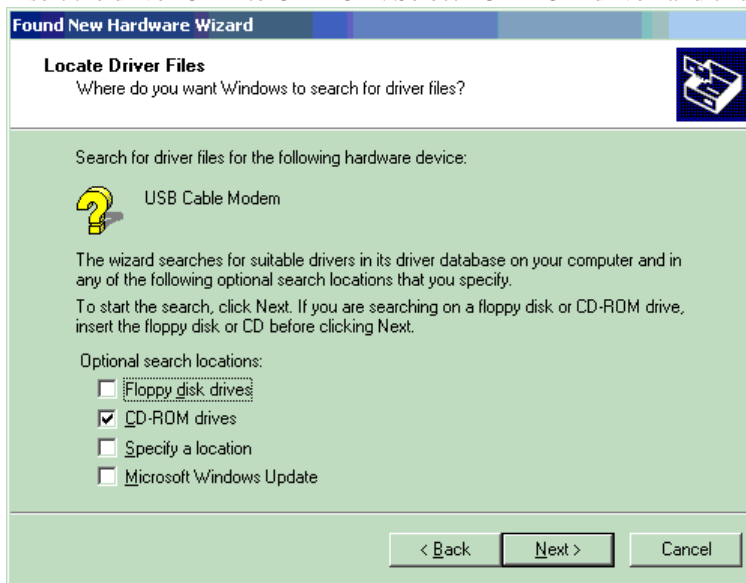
Found New Hardware Wizard

Locate Driver Files
Where do you want Windows to search for driver files?

Search for driver files for the following hardware device:

USB Cable Modem

The wizard searches for suitable drivers in its driver database on your computer and in any of the following optional search locations that you specify.

To start the search, click Next. If you are searching on a floppy disk or CD-ROM drive, insert the floppy disk or CD before clicking Next.

Optional search locations:
Floppy disk drives
CD-ROM drives
Specify a location
Microsoft Windows Update

< Back
Next >
Cancel